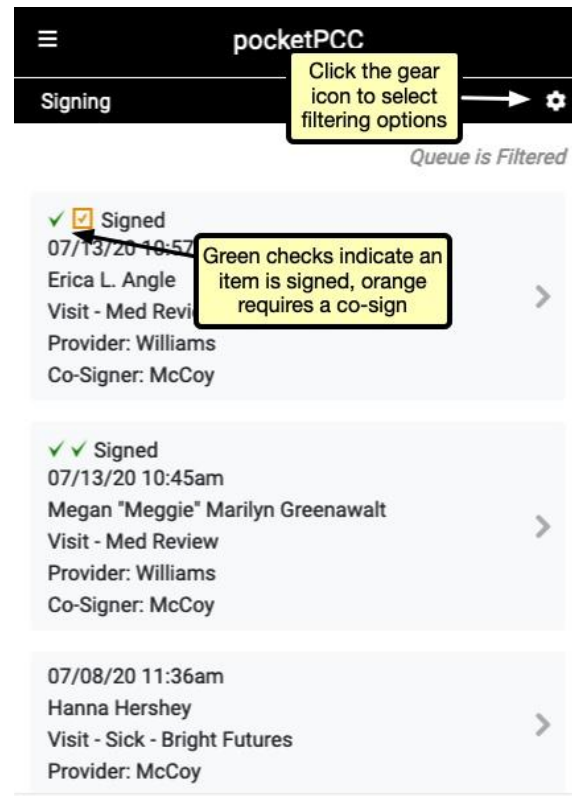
pocketPCC

Signing

Click the gear icon to select filtering options

Queue is Filtered

✓ ☑ Signed
07/13/20 10:57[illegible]
Erica L. Angle
Visit - Med Revi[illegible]
Provider: Williams
Co-Signer: McCoy

Green checks indicate an item is signed, orange requires a co-sign

✓✓ Signed
07/13/20 10:45am
Megan "Meggie" Marilyn Greenawalt
Visit - Med Review
Provider: Williams
Co-Signer: McCoy

07/08/20 11:36am
Hanna Hershey
Visit - Sick - Bright Futures
Provider: McCoy